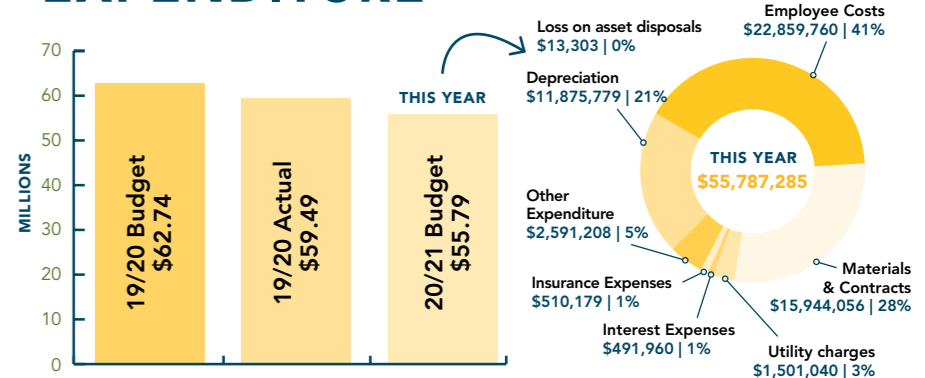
EXPENDITURE

70
60
50
40
30
20
10
0
MILLIONS

19/20 Budget $62.74
19/20 Actual $59.49
THIS YEAR
20/21 Budget $55.79

Loss on asset disposals
$13,303 | 0%

Employee Costs
$22,859,760 | 41%

Depreciation
$11,875,779 | 21%

THIS YEAR
$55,787,285

Other Expenditure
$2,591,208 | 5%

Insurance Expenses
$510,179 | 1%

Interest Expenses
$491,960 | 1%

Utility charges
$1,501,040 | 3%

Materials & Contracts
$15,944,056 | 28%